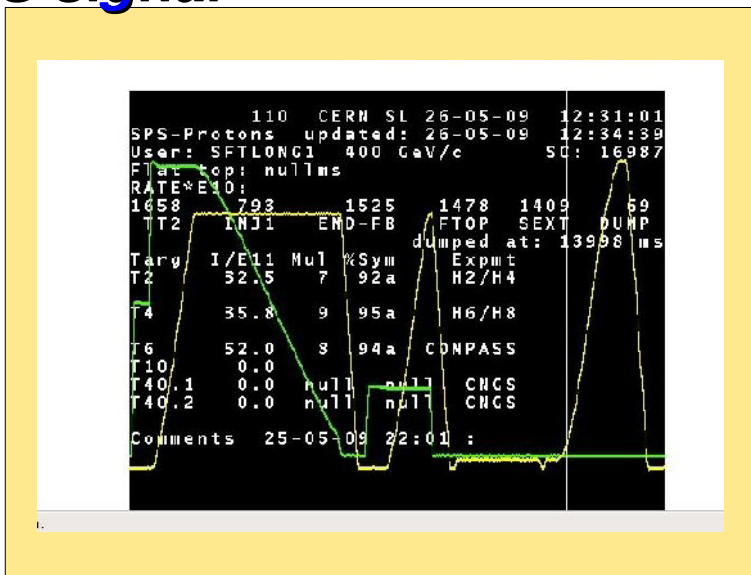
110 CERN SL 26-05-09 12:31:01
SPS-Protons updated: 26-05-09 12:34:39
User: SFTLONG1 400 GeV/c SC: 16987
Flat top: nullms
RATE*E10:
1658 793 1525 1478 1409 59
TT2 INJ1 END-FB FTOP SEXT DUMP
dumped at: 13998 ms
Targ I/E11 Mul %Sym Expmt
T2 52.5 7 92a H2/H4

T4 35.8 9 95a H6/H8

T6 52.0 8 94a COMPASS
T10 0.0
T40.1 0.0 null null CNGS
T40.2 0.0 null null CNGS

Comments 25-05-09 22:01 :